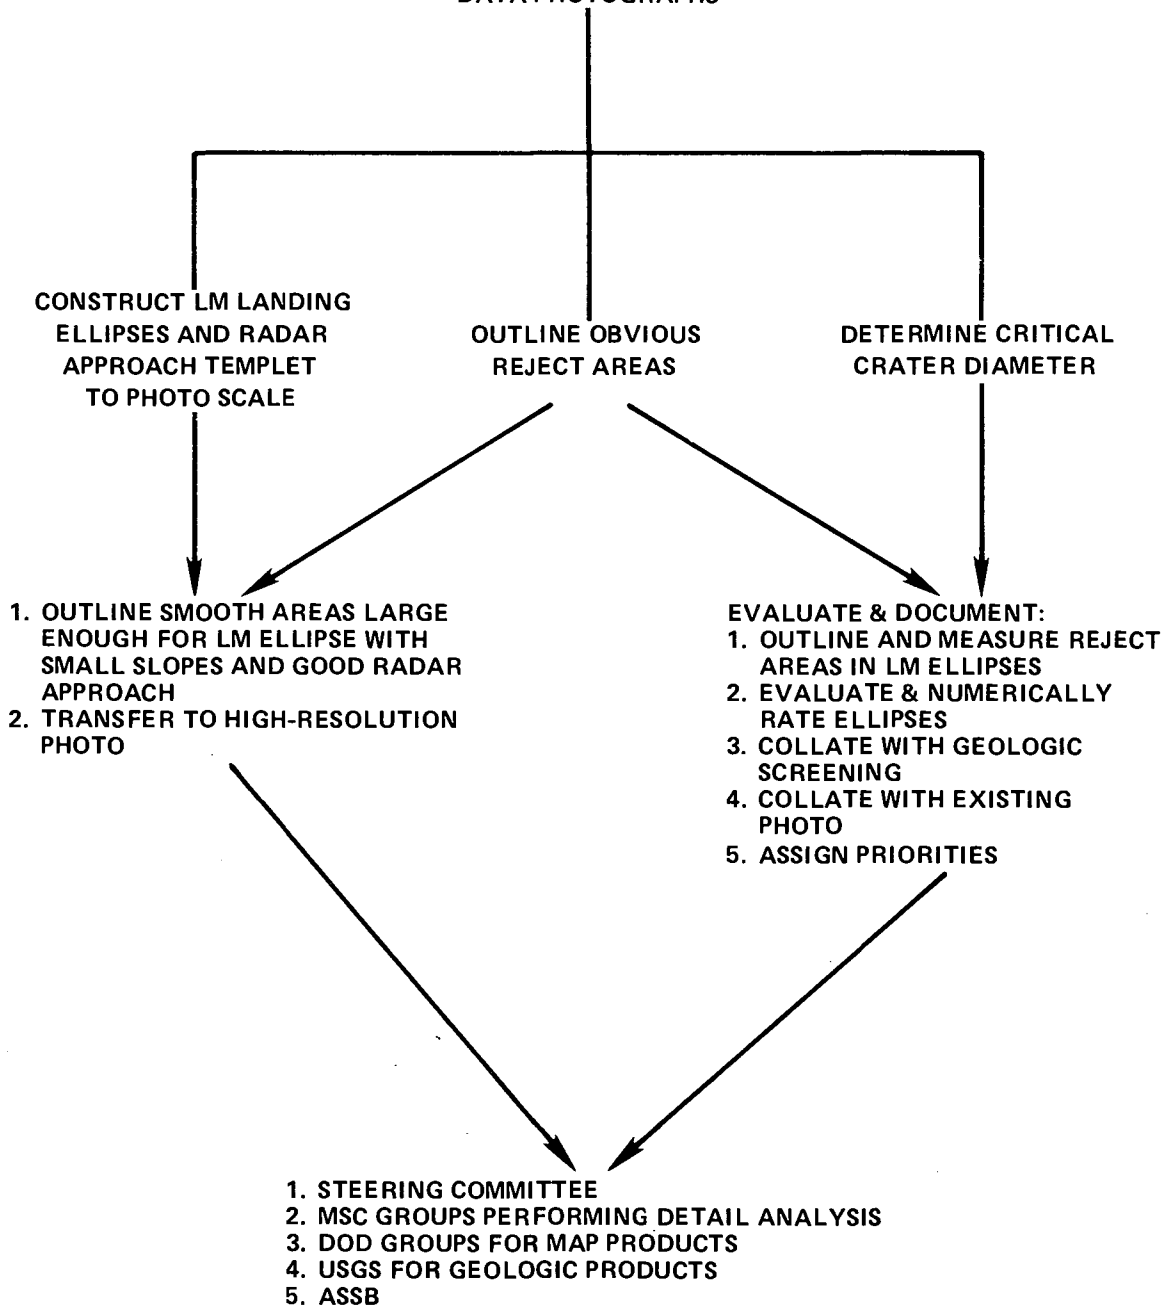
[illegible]

CONSTRUCT LM LANDING ELLIPSES AND RADAR APPROACH TEMPLET TO PHOTO SCALE

OUTLINE OBVIOUS REJECT AREAS

DETERMINE CRITICAL CRATER DIAMETER

1. OUTLINE SMOOTH AREAS LARGE ENOUGH FOR LM ELLIPSE WITH SMALL SLOPES AND GOOD RADAR APPROACH
2. TRANSFER TO HIGH-RESOLUTION PHOTO

EVALUATE & DOCUMENT:
1. OUTLINE AND MEASURE REJECT AREAS IN LM ELLIPSES
2. EVALUATE & NUMERICALLY RATE ELLIPSES
3. COLLATE WITH GEOLOGIC SCREENING
4. COLLATE WITH EXISTING PHOTO
5. ASSIGN PRIORITIES

1. STEERING COMMITTEE
2. MSC GROUPS PERFORMING DETAIL ANALYSIS
3. DOD GROUPS FOR MAP PRODUCTS
4. USGS FOR GEOLOGIC PRODUCTS
5. ASSB